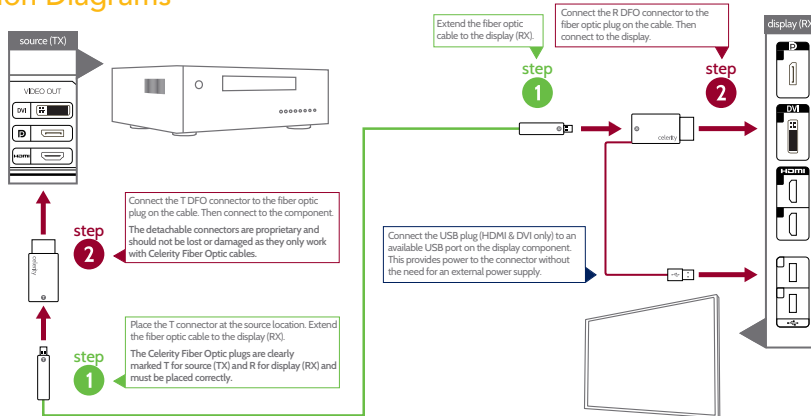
ion Diagrams

source (TX)

VIDEO OUT

DVI

HDMI

Connect the T DFO connector to the fiber optic plug on the cable. Then connect to the component.

The detachable connectors are proprietary and should not be lost or damaged as they only work with Celerity Fiber Optic cables.

step
2

celerity

Place the T connector at the source location. Extend the fiber optic cable to the display (RX).

The Celerity Fiber Optic plugs are clearly marked T for source (TX) and R for display (RX) and must be placed correctly.

step
1

Extend the fiber optic cable to the display (RX).

step
1

Connect the R DFO connector to the fiber optic plug on the cable. Then connect to the display.

step
2

celerity

Connect the USB plug (HDMI & DVI only) to an available USB port on the display component. This provides power to the connector without the need for an external power supply.

display (RX)

DVI

HDMI